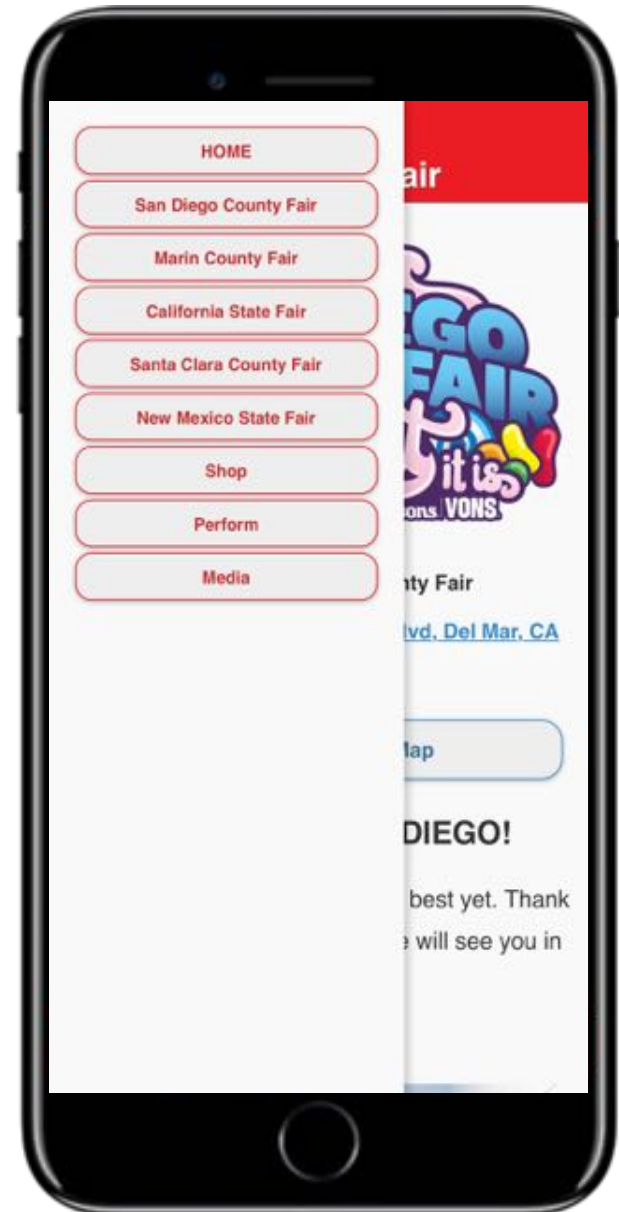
HOME

San Diego County Fair

Marin County Fair

California State Fair

Santa Clara County Fair

New Mexico State Fair

Shop

Perform

Media

air

EGO
FAIR
it is
ons VONS

nty Fair

lvd, Del Mar, CA

Map

DIEGO!

best yet. Thank
e will see you in